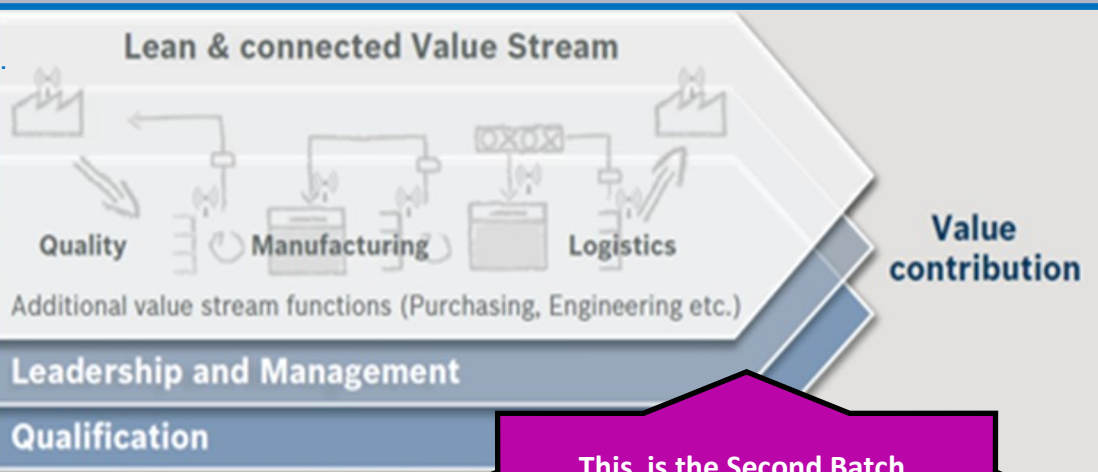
Lean & connected Value Stream

Quality

Manufacturing

Logistics

Additional value stream functions (Purchasing, Engineering etc.)

Value contribution

Leadership and Management

Qualification

This is the Second Batch